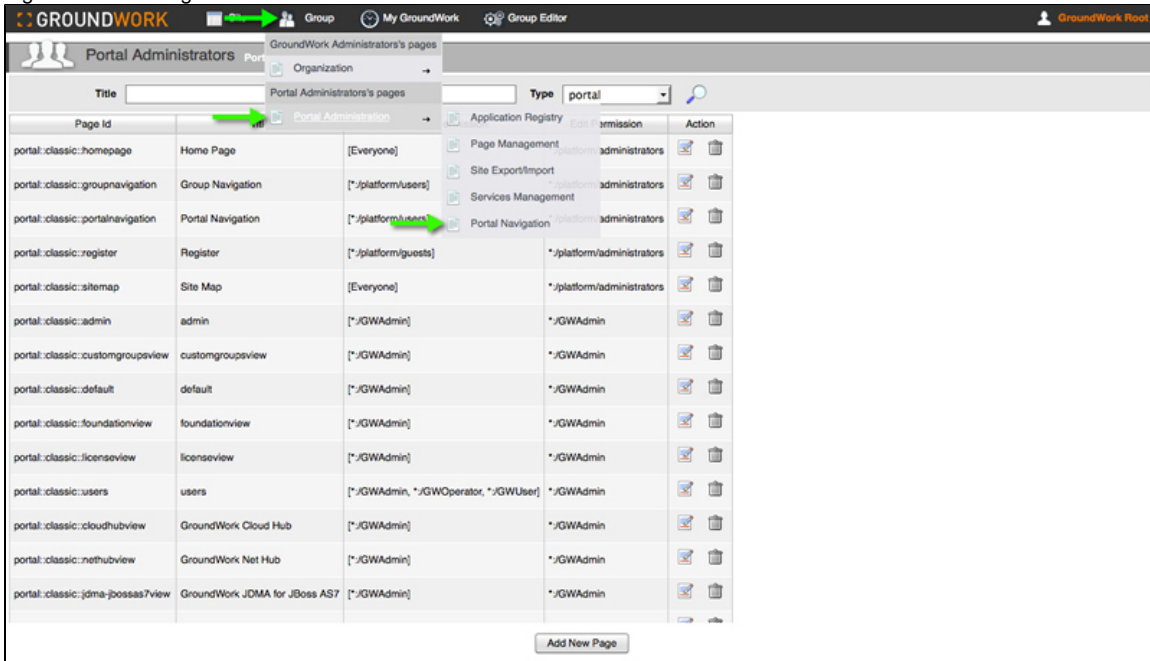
GROUNDWORK Group My GroundWork Group Editor GroundWork Root

Portal Administrators Port

GroundWork Administrators's pages
Organization
Portal Administrators's pages
Portal Administration
Application Registry
Page Management
Site Export/Import
Services Management
Portal Navigation

Title Type portal

| Page Id | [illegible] | | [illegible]rmission | Action |
|---|---|---|---|---|
| portal::classic::homepage | Home Page | [Everyone] | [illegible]administrators | |
| portal::classic::groupnavigation | Group Navigation | [*:/platform/users] | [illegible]administrators | |
| portal::classic::portalnavigation | Portal Navigation | [*:/platform/users] | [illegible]administrators | |
| portal::classic::register | Register | [*:/platform/guests] | *:/platform/administrators | |
| portal::classic::sitemap | Site Map | [Everyone] | *:/platform/administrators | |
| portal::classic::admin | admin | [*:/GWAdmin] | *:/GWAdmin | |
| portal::classic::customgroupsview | customgroupsview | [*:/GWAdmin] | *:/GWAdmin | |
| portal::classic::default | default | [*:/GWAdmin] | *:/GWAdmin | |
| portal::classic::foundationview | foundationview | [*:/GWAdmin] | *:/GWAdmin | |
| portal::classic::licenseview | licenseview | [*:/GWAdmin] | *:/GWAdmin | |
| portal::classic::users | users | [*:/GWAdmin, *:/GWOperator, *:/GWUser] | *:/GWAdmin | |
| portal::classic::cloudhubview | GroundWork Cloud Hub | [*:/GWAdmin] | *:/GWAdmin | |
| portal::classic::nethubview | GroundWork Net Hub | [*:/GWAdmin] | *:/GWAdmin | |
| portal::classic::jdma-jbossas7view | GroundWork JDMA for JBoss AS7 | [*:/GWAdmin] | *:/GWAdmin | |

Add New Page